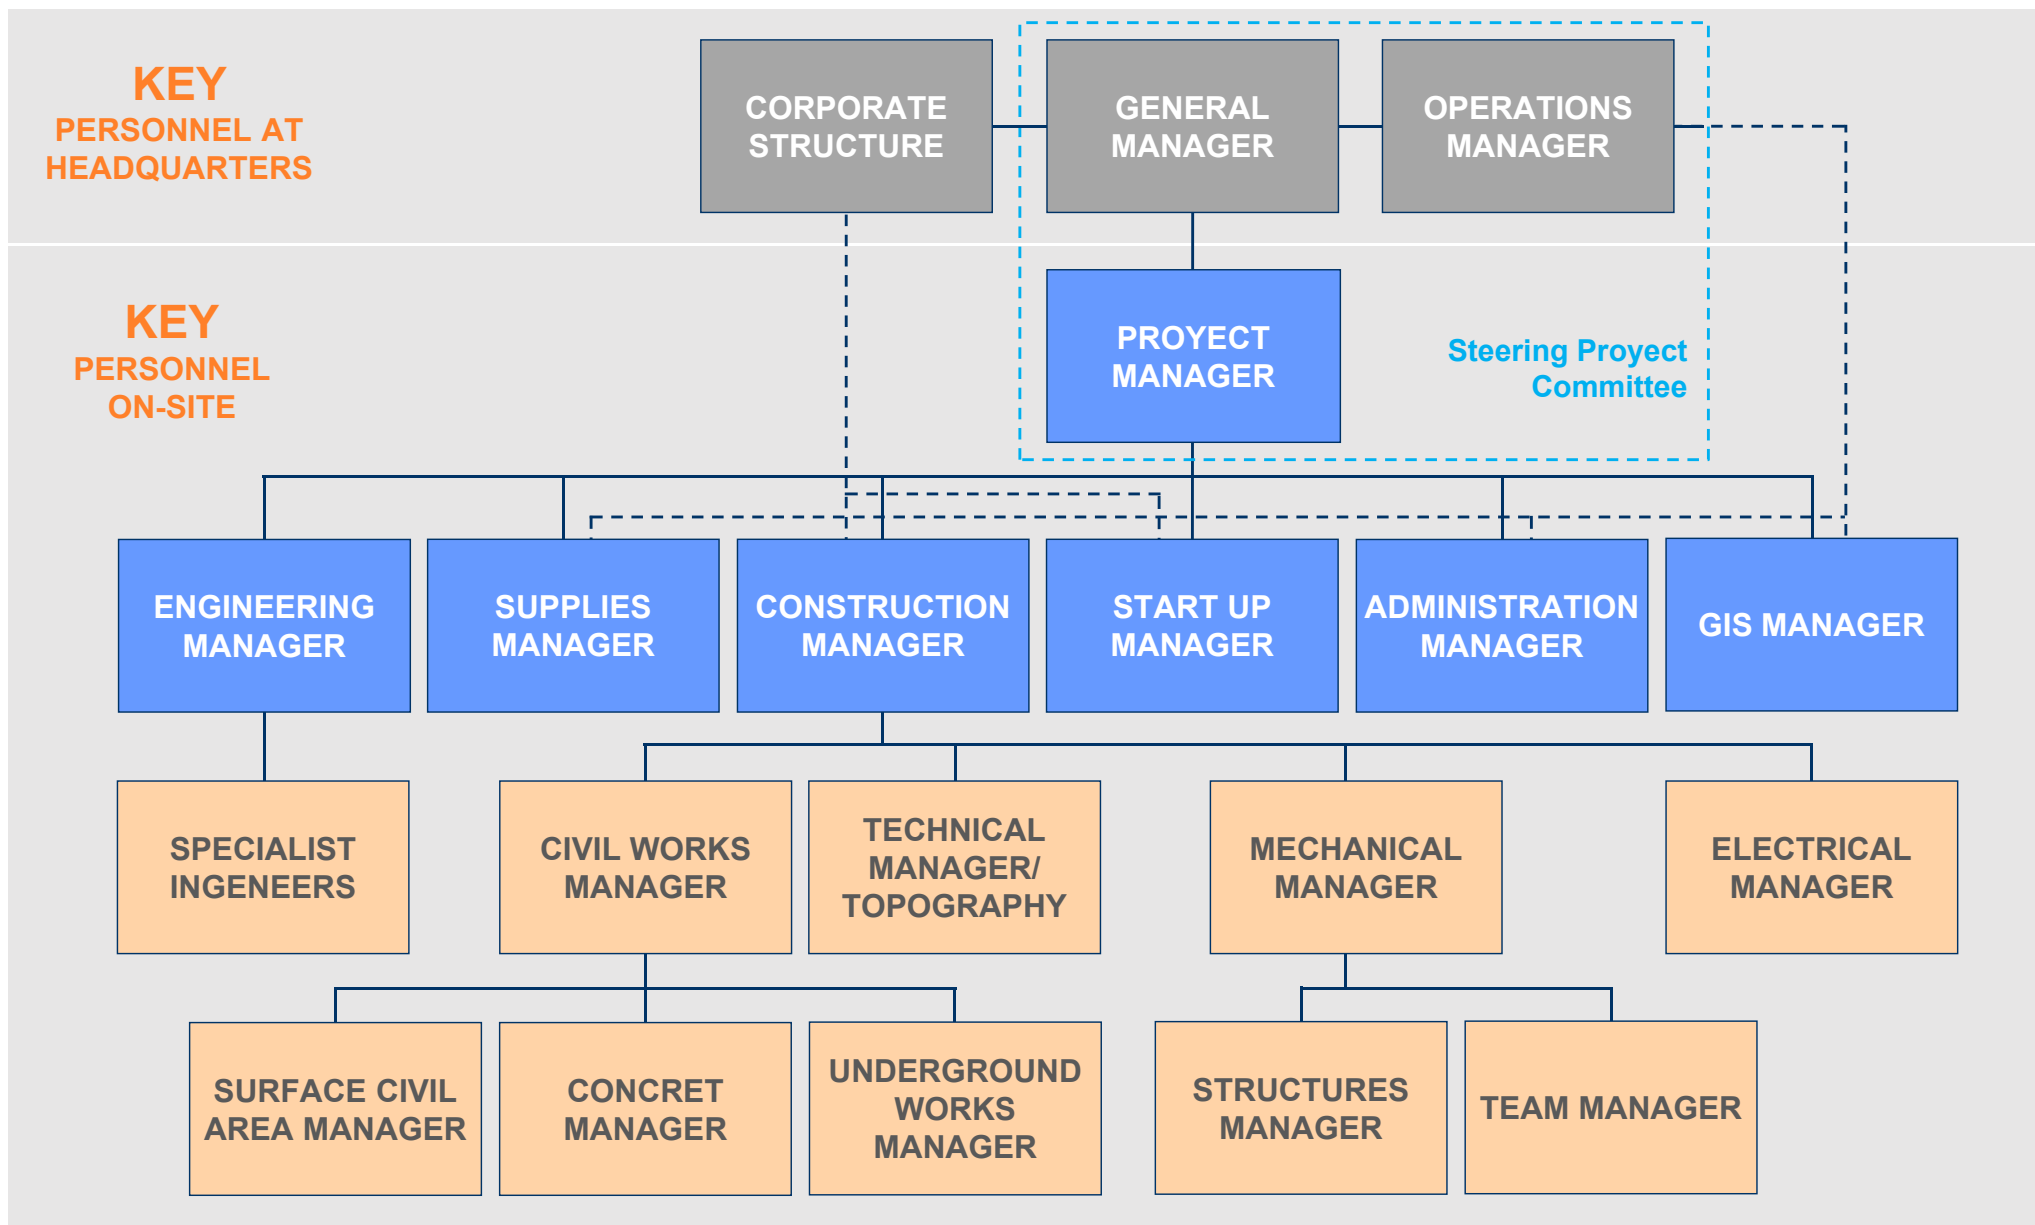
KEY
PERSONNEL AT HEADQUARTERS

CORPORATE STRUCTURE

GENERAL MANAGER

OPERATIONS MANAGER

KEY
PERSONNEL ON-SITE

PROYECT MANAGER

Steering Proyect Committee

ENGINEERING MANAGER

SUPPLIES MANAGER

CONSTRUCTION MANAGER

START UP MANAGER

ADMINISTRATION MANAGER

GIS MANAGER

SPECIALIST INGENEERS

CIVIL WORKS MANAGER

TECHNICAL MANAGER/ TOPOGRAPHY

MECHANICAL MANAGER

ELECTRICAL MANAGER

SURFACE CIVIL AREA MANAGER

CONCRET MANAGER

UNDERGROUND WORKS MANAGER

STRUCTURES MANAGER

TEAM MANAGER